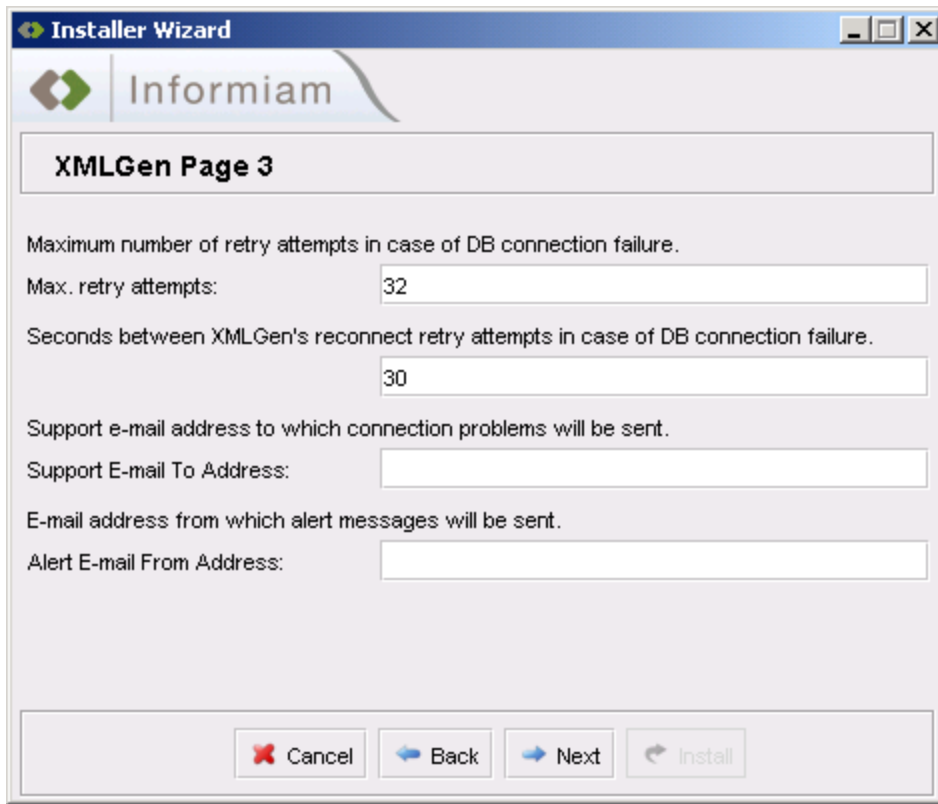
Installer Wizard

Informiam

XMLGen Page 3

Maximum number of retry attempts in case of DB connection failure.

Max. retry attempts: 32

Seconds between XMLGen's reconnect retry attempts in case of DB connection failure.

30

Support e-mail address to which connection problems will be sent.

Support E-mail To Address:

E-mail address from which alert messages will be sent.

Alert E-mail From Address:

Cancel Back Next Install